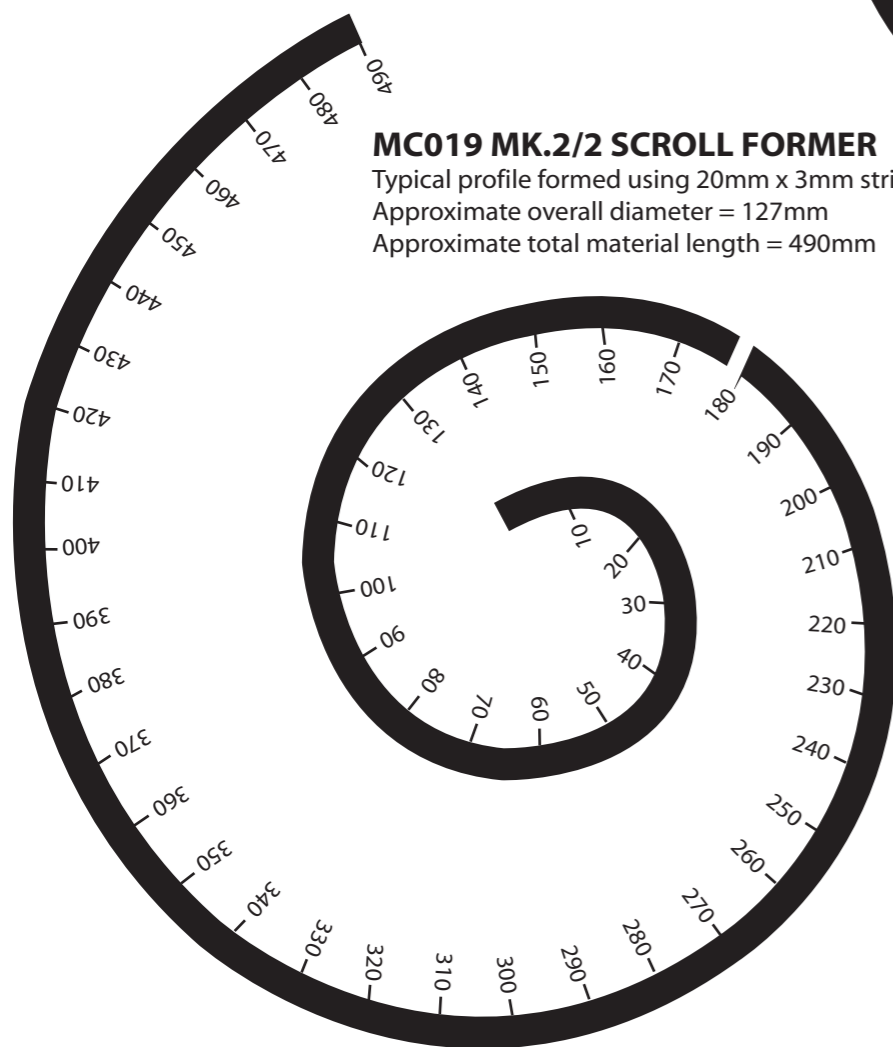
MC019 MK.2/2 SCROLL FORMER
Typical profile formed using 20mm x 3mm stri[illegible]
Approximate overall diameter = 127mm
Approximate total material length = 490mm

10
20
30
40
50
60
70
80
90
100
110
120
130
140
150
160
170
180
190
200
210
220
230
240
250
260
270
280
290
300
310
320
330
340
350
360
370
380
390
400
410
420
430
440
450
460
470
480
490